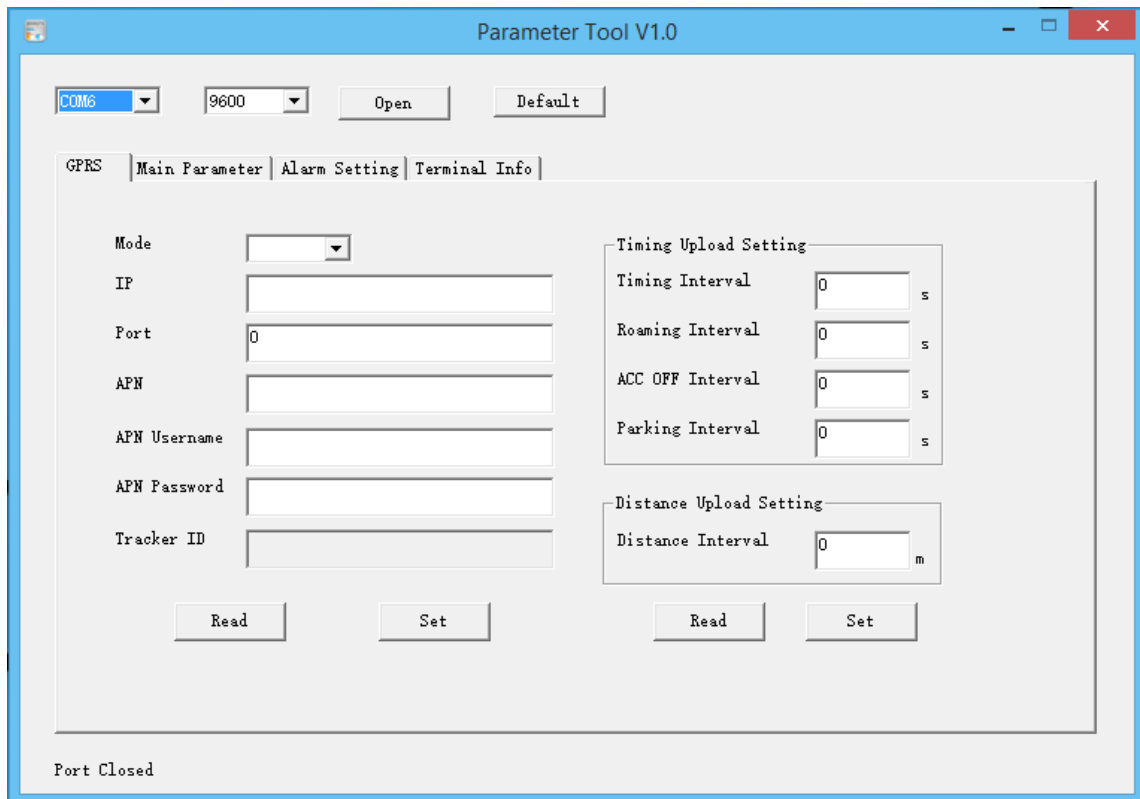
Parameter Tool V1.0

COM6
9600
Open
Default

GPRS | Main Parameter | Alarm Setting | Terminal Info

Mode
IP
Port 0
APN
APN Username
APN Password
Tracker ID

Read
Set

Timing Upload Setting
Timing Interval 0 s
Roaming Interval 0 s
ACC OFF Interval 0 s
Parking Interval 0 s

Distance Upload Setting
Distance Interval 0 m

Read
Set

Port Closed